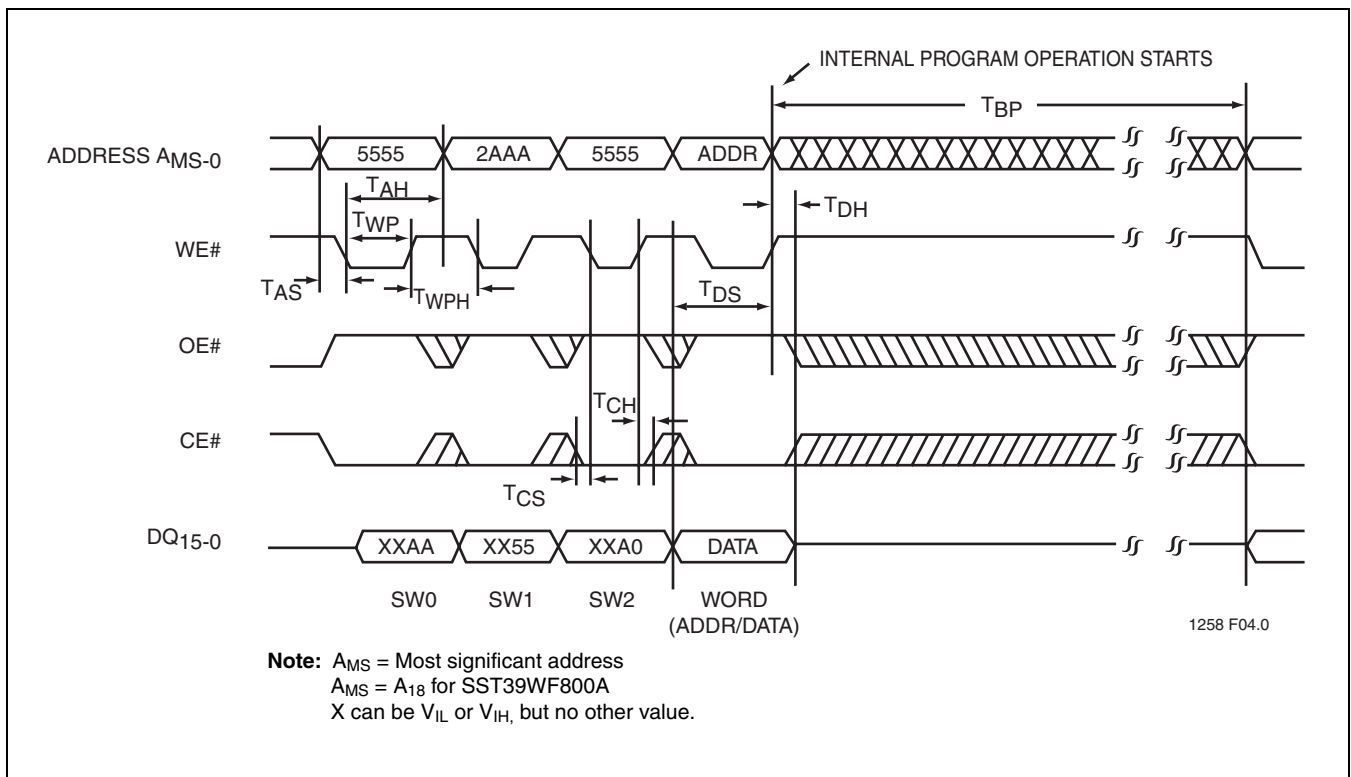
INTERNAL PROGRAM OPERATION STARTS

$T_{BP}$

ADDRESS $A_{MS-0}$

5555

2AAA

5555

ADDR

$T_{AH}$

$T_{DH}$

$T_{WP}$

WE#

$T_{AS}$

$T_{WPH}$

$T_{DS}$

OE#

$T_{CH}$

CE#

$T_{CS}$

$DQ_{15-0}$

XXAA

XX55

XXA0

DATA

SW0

SW1

SW2

WORD (ADDR/DATA)

1258 F04.0

**Note:** $A_{MS}$ = Most significant address
$A_{MS}$ = $A_{18}$ for SST39WF800A
X can be $V_{IL}$ or $V_{IH,}$ but no other value.